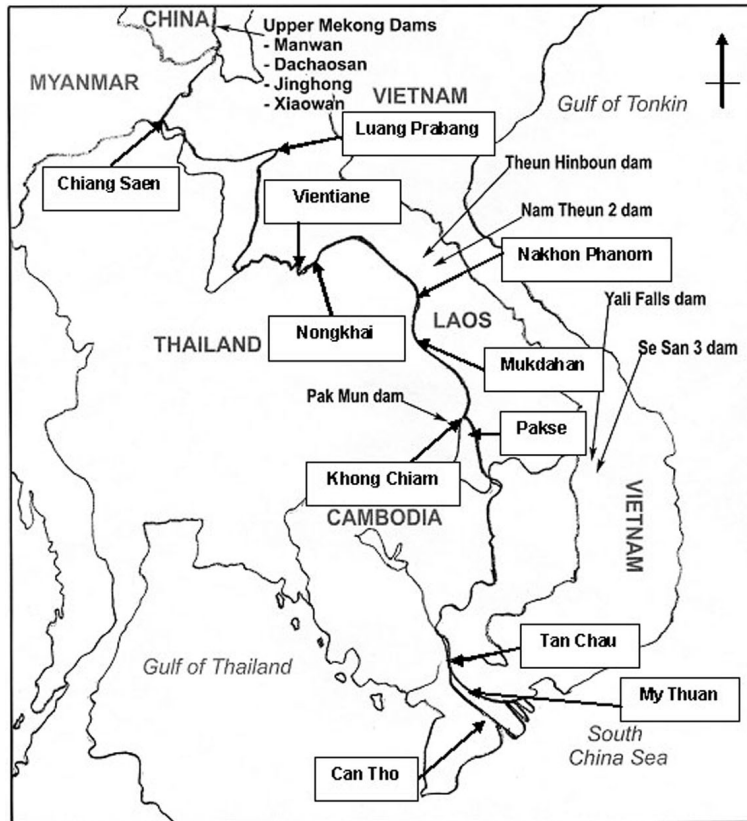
CHINA
Upper Mekong Dams
- Manwan
- Dachaosan
- Jinghong
- Xiaowan

MYANMAR

VIETNAM

Gulf of Tonkin

Luang Prabang

Chiang Saen

Vientiane

Theun Hinboun dam

Nam Theun 2 dam

Nakhon Phanom

Yali Falls dam

Se San 3 dam

THAILAND

Nongkhai

LAOS

Mukdahan

Pak Mun dam

Pakse

Khong Chiam

CAMBODIA

VIETNAM

Gulf of Thailand

Tan Chau

My Thuan

South China Sea

Can Tho